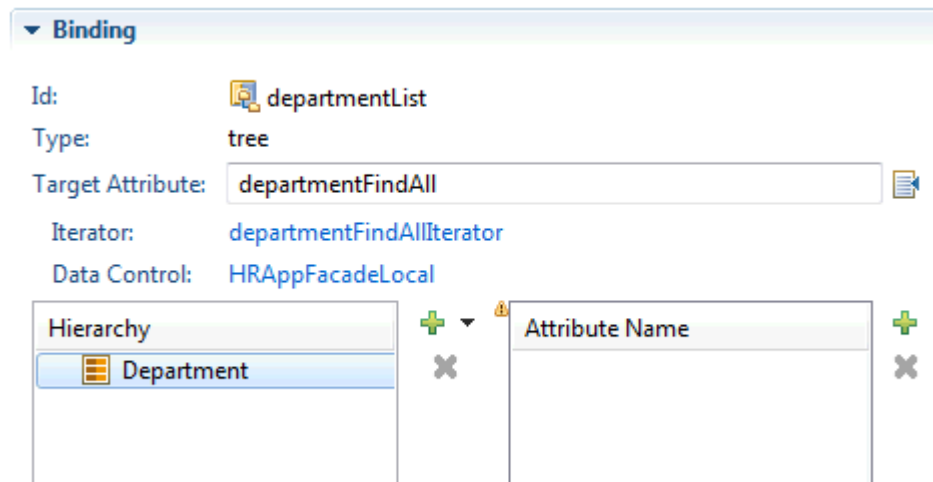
Binding

Id: departmentList
Type: tree
Target Attribute: departmentFindAll
Iterator: departmentFindAllIterator
Data Control: HRAppFacadeLocal

| Hierarchy |
|---|
| Department |

| Attribute Name |
|---|